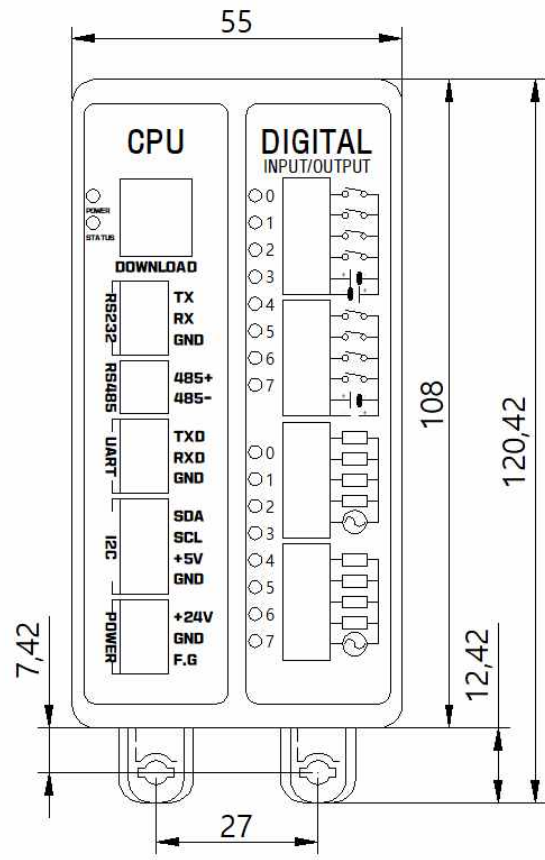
55

CPU

POWER
STATUS

DOWNLOAD

RS232
TX
RX
GND

RS485
485+
485-

UART
TXD
RXD
GND

I2C
SDA
SCL
+5V
GND

POWER
+24V
GND
F.G

DIGITAL
INPUT/OUTPUT

0
1
2
3
4
5
6
7

0
1
2
3
4
5
6
7

108

120,42

7,42

12,42

27